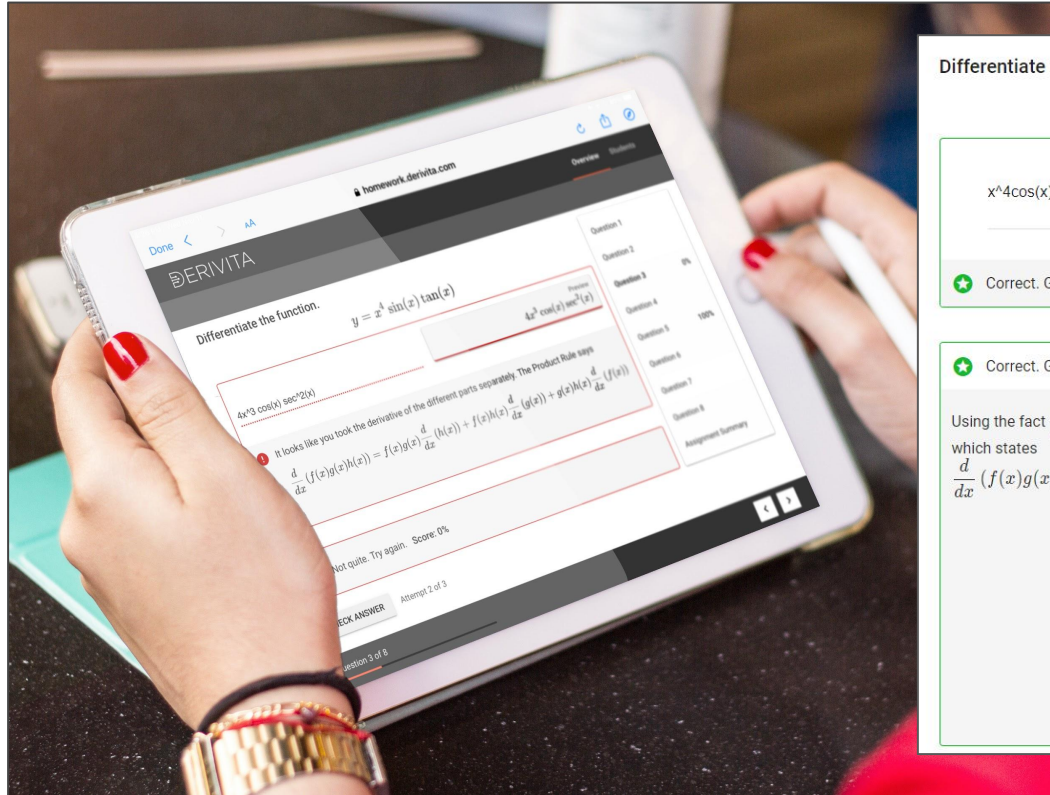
Done < > AA

homework.derivita.com

Overview Students

DERIVITA

Differentiate the function.

$y = x^4 \sin(x) \tan(x)$

Preview

$4x^3 \cos(x) \sec^2(x)$

4x^3 cos(x) sec^2(x)

It looks like you took the derivative of the different parts separately. The Product Rule says

$\frac{d}{dx}(f(x)g(x)h(x)) = f(x)g(x)\frac{d}{dx}(h(x)) + f(x)h(x)\frac{d}{dx}(g(x)) + g(x)h(x)\frac{d}{dx}(f(x))$

Not quite. Try again. Score: 0%

CHECK ANSWER

Attempt 2 of 3

Question 3 of 8

Question 1

Question 2

0%

Question 3

Question 4

100%

Question 5

Question 6

Question 7

Question 8

Assignment Summary

< >

Differentiate

x^4cos(x)

Correct. G

Correct. G

Using the fact

which states

$\frac{d}{dx}(f(x)g(x$